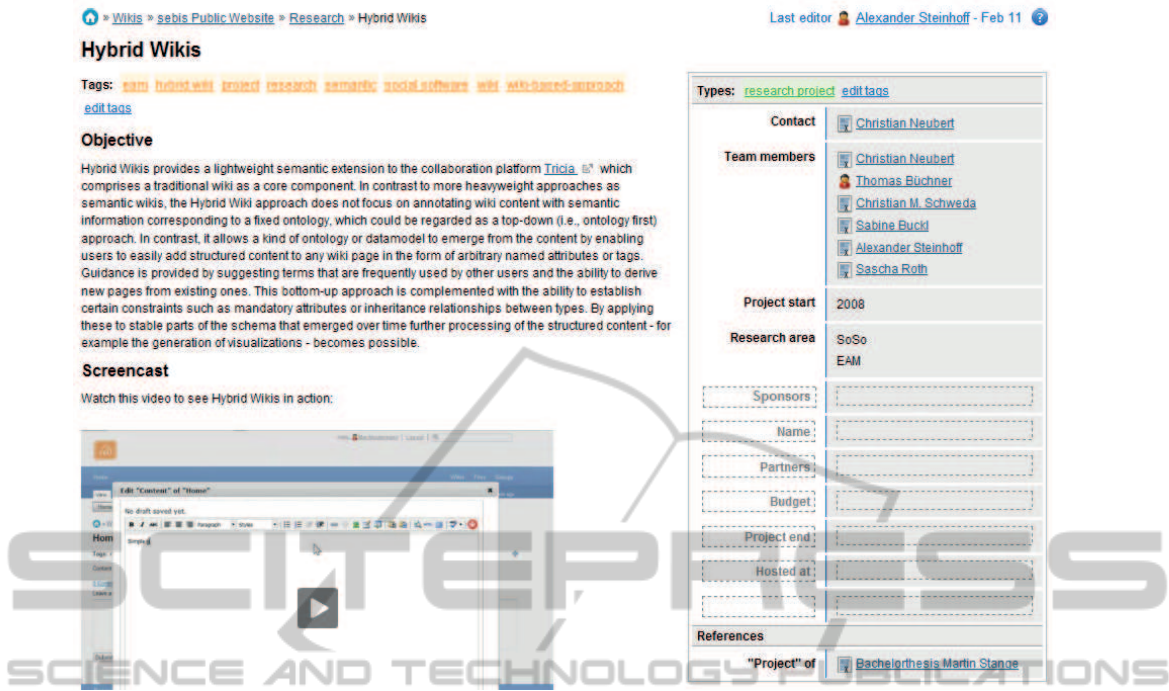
» Wikis » sebis Public Website » Research » Hybrid Wikis

Last editor Alexander Steinhoff - Feb 11

Hybrid Wikis

Tags: eam hybrid wiki project research semantic social software wiki wiki-based-approach edit tags

Objective

Hybrid Wikis provides a lightweight semantic extension to the collaboration platform Tricia which comprises a traditional wiki as a core component. In contrast to more heavyweight approaches as semantic wikis, the Hybrid Wiki approach does not focus on annotating wiki content with semantic information corresponding to a fixed ontology, which could be regarded as a top-down (i.e., ontology first) approach. In contrast, it allows a kind of ontology or datamodel to emerge from the content by enabling users to easily add structured content to any wiki page in the form of arbitrary named attributes or tags. Guidance is provided by suggesting terms that are frequently used by other users and the ability to derive new pages from existing ones. This bottom-up approach is complemented with the ability to establish certain constraints such as mandatory attributes or inheritance relationships between types. By applying these to stable parts of the schema that emerged over time further processing of the structured content - for example the generation of visualizations - becomes possible.

Screencast

Watch this video to see Hybrid Wikis in action:

Edit "Content" of "Home"

No draft saved yet.

Simple

Types: research project edit tags

| | |
|---|---|
| Contact | Christian Neubert |
| Team members | Christian Neubert<br>Thomas Büchner<br>Christian M. Schweda<br>Sabine Buckl<br>Alexander Steinhoff<br>Sascha Roth |
| Project start | 2008 |
| Research area | SoSo<br>EAM |
| Sponsors | |
| Name | |
| Partners | |
| Budget | |
| Project end | |
| Hosted at | |
| | |

References

| | |
|---|---|
| "Project" of | Bachelorthesis Martin Stange |

SCITEPRESS
SCIENCE AND TECHNOLOGY PUBLICATIONS